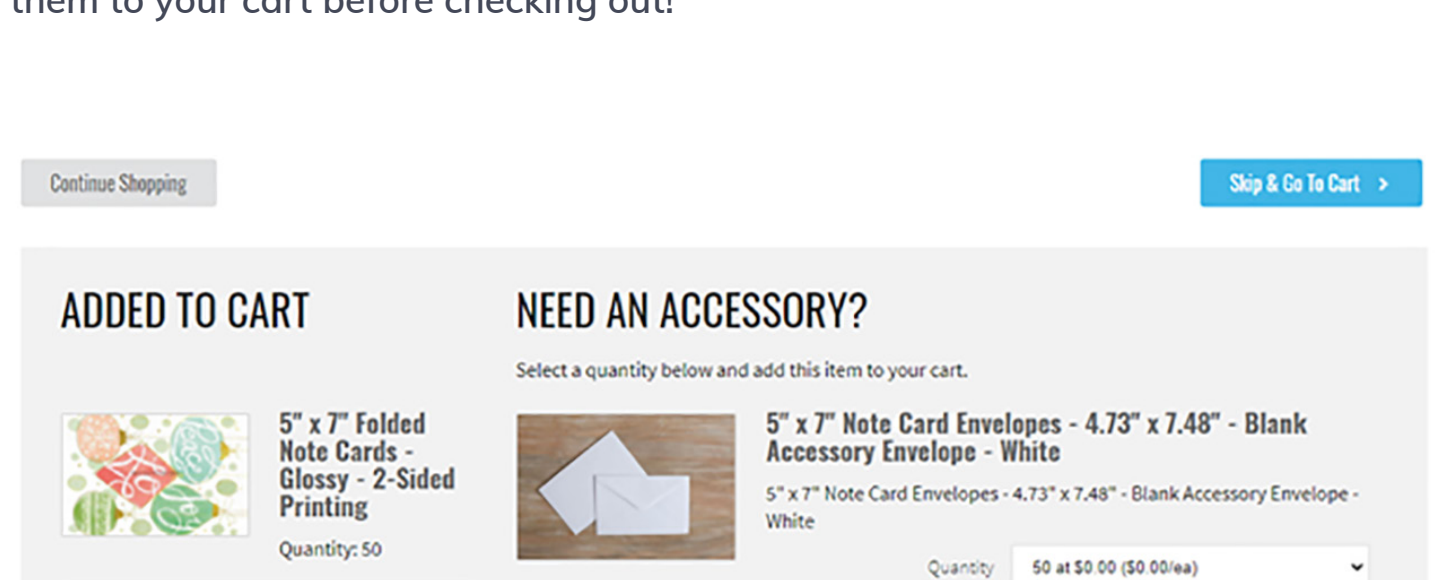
them to your cart before checking out!

Continue Shopping

Skip & Go To Cart >

ADDED TO CART

5" x 7" Folded Note Cards - Glossy - 2-Sided Printing

Quantity: 50

NEED AN ACCESSORY?

Select a quantity below and add this item to your cart.

5" x 7" Note Card Envelopes - 4.73" x 7.48" - Blank Accessory Envelope - White

5" x 7" Note Card Envelopes - 4.73" x 7.48" - Blank Accessory Envelope - White

Quantity 50 at $0.00 ($0.00/ea)